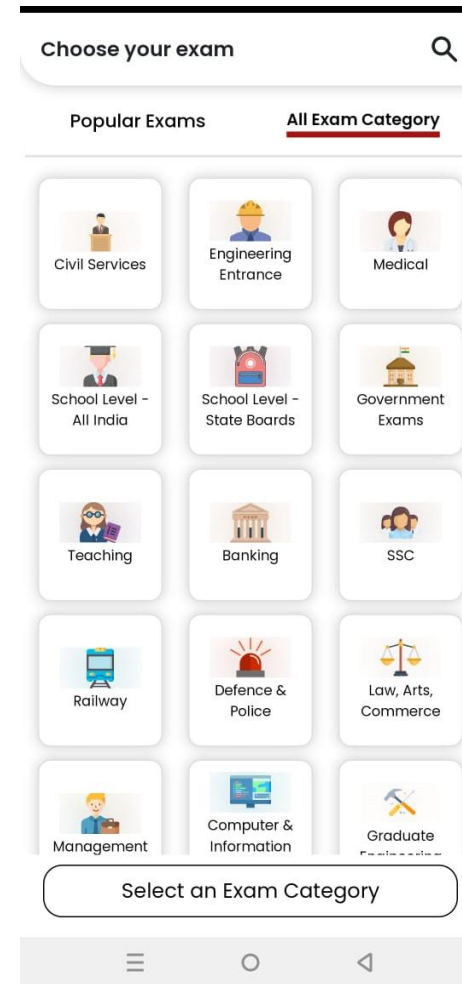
Choose your exam

Popular Exams

All Exam Category

Civil Services

Engineering Entrance

Medical

School Level - All India

School Level - State Boards

Government Exams

Teaching

Banking

SSC

Railway

Defence & Police

Law, Arts, Commerce

Management

Computer & Information

Graduate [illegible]

Select an Exam Category